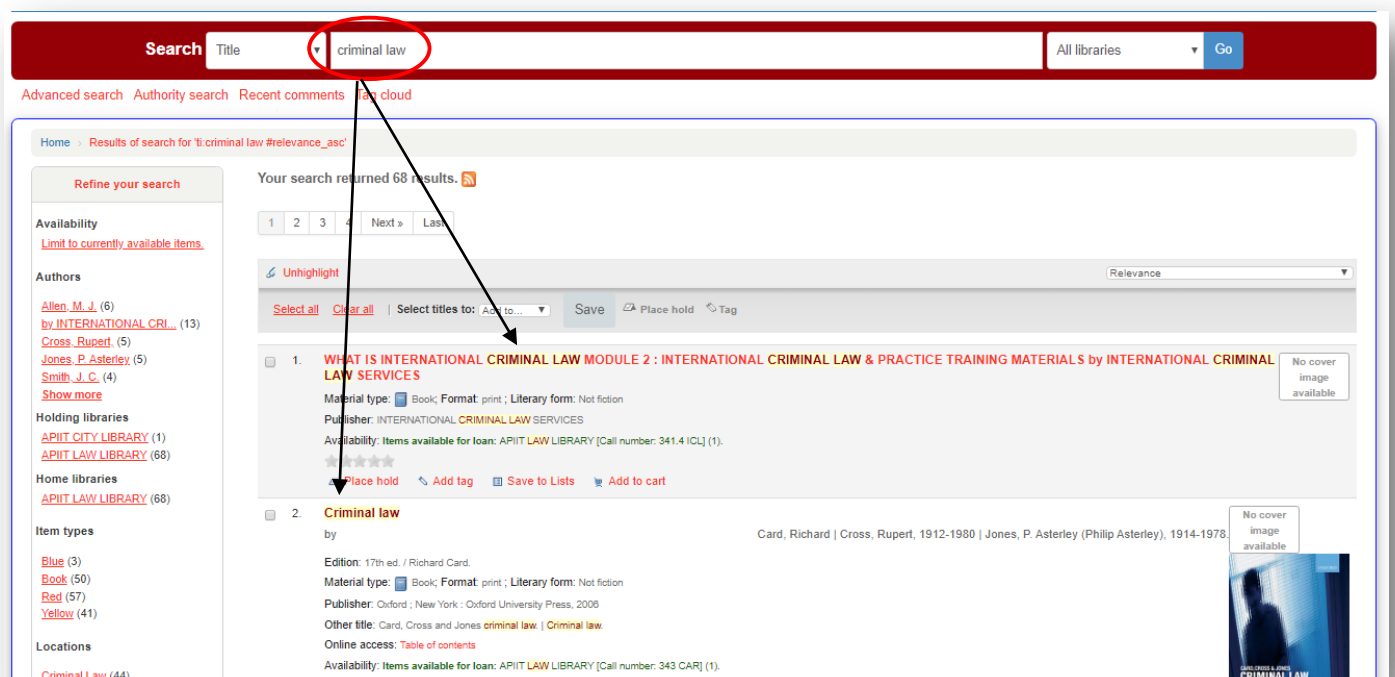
Search Title ▾ criminal law All libraries ▾ Go

Advanced search Authority search Recent comments Tag cloud

Home › Results of search for 'ti:criminal law #relevance_asc'

Refine your search

Availability
Limit to currently available items.

Authors
Allen, M. J. (6)
by INTERNATIONAL CRI... (13)
Cross, Rupert, (5)
Jones, P. Asterley (5)
Smith, J. C. (4)
Show more

Holding libraries
APIIT CITY LIBRARY (1)
APIIT LAW LIBRARY (68)

Home libraries
APIIT LAW LIBRARY (68)

Item types
Blue (3)
Book (50)
Red (57)
Yellow (41)

Locations
Criminal Law (44)

Your search returned 68 results.

1 2 3 4 Next » Last

Unhighlight Relevance

Select all Clear all | Select titles to: Add to... Save Place hold Tag

1. WHAT IS INTERNATIONAL CRIMINAL LAW MODULE 2 : INTERNATIONAL CRIMINAL LAW & PRACTICE TRAINING MATERIALS by INTERNATIONAL CRIMINAL LAW SERVICES
Material type: Book; Format: print ; Literary form: Not fiction
Publisher: INTERNATIONAL CRIMINAL LAW SERVICES
Availability: Items available for loan: APIIT LAW LIBRARY [Call number: 341.4 ICL] (1).
Place hold Add tag Save to Lists Add to cart

No cover image available

2. Criminal law
by Card, Richard | Cross, Rupert, 1912-1980 | Jones, P. Asterley (Philip Asterley), 1914-1978.
Edition: 17th ed. / Richard Card.
Material type: Book; Format: print ; Literary form: Not fiction
Publisher: Oxford ; New York : Oxford University Press, 2006
Other title: Card, Cross and Jones criminal law. | Criminal law.
Online access: Table of contents
Availability: Items available for loan: APIIT LAW LIBRARY [Call number: 343 CAR] (1).

No cover image available

CARD, CROSS & JONES CRIMINAL LAW